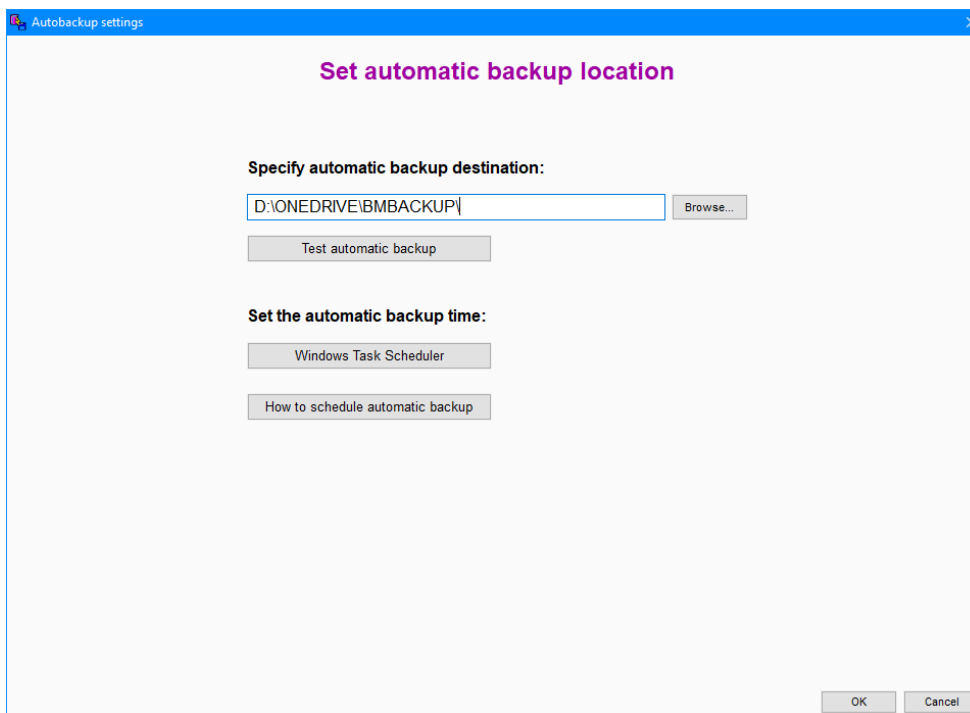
Autobackup settings

Set automatic backup location

Specify automatic backup destination:

D:\ONEDRIVE\BMBACKUP\

Browse...

Test automatic backup

Set the automatic backup time:

Windows Task Scheduler

How to schedule automatic backup

OK

Cancel